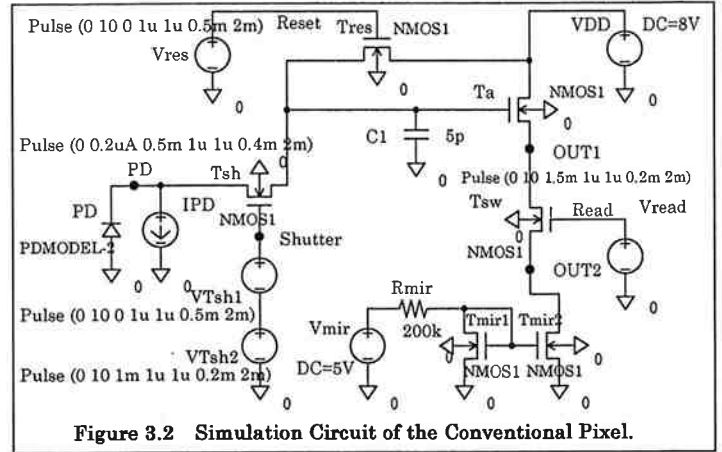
Pulse (0 10 0 1u 1u 0.5m 2m)
Reset
Tres
NMOS1
VDD
DC=8V
Vres
0
0
0
Ta
NMOS1
0
C1
5p
Pulse (0 0.2uA 0.5m 1u 1u 0.4m 2m)
0
0
OUT1
PD
Tsh
Pulse (0 10 1.5m 1u 1u 0.2m 2m)
PD
IPD
Tsw
Read
Vread
PDMODEL-2
NMOS1
0
Shutter
NMOS1
0
0
OUT2
VTsh1
0
Pulse (0 10 0 1u 1u 0.5m 2m)
Rmir
Vmir
200k
Tmir1
Tmir2
VTsh2
0
Pulse (0 10 1m 1u 1u 0.2m 2m)
DC=5V
NMOS1
NMOS1
0
0
0
0
Figure 3.2 Simulation Circuit of the Conventional Pixel.